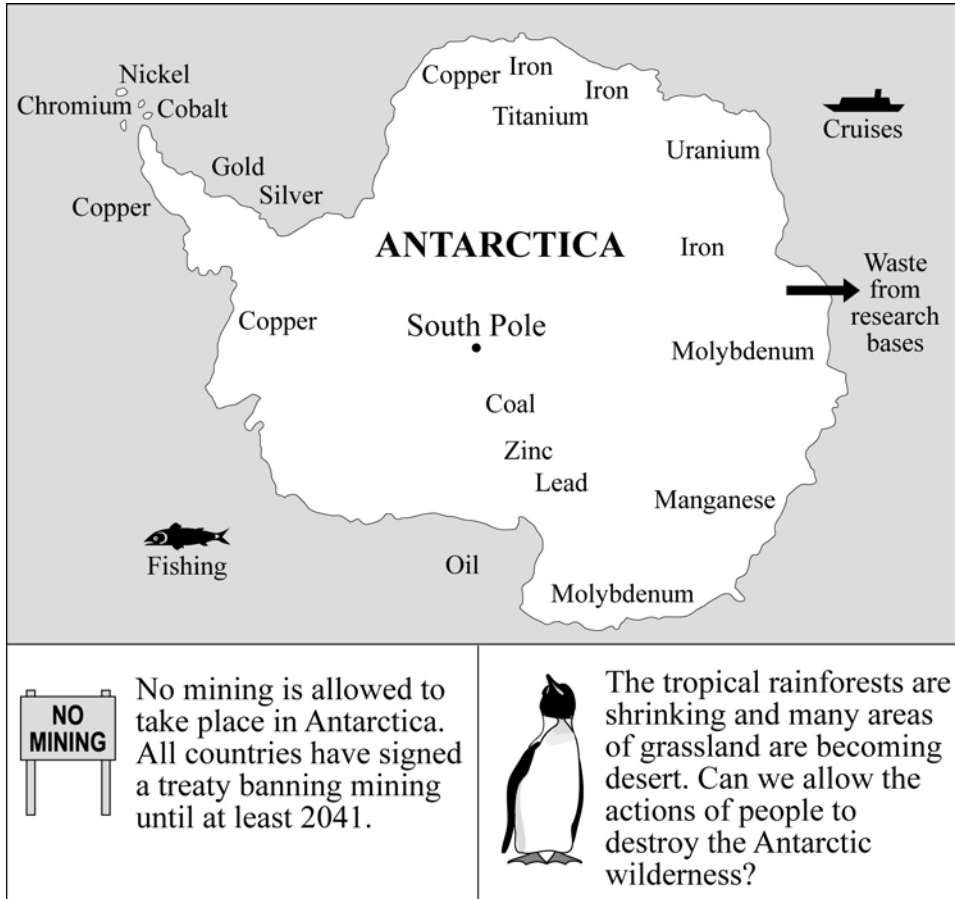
Nickel
Chromium Cobalt
Copper Iron
Iron
Titanium
Cruises
Uranium
Gold
Silver
Copper
ANTARCTICA
Iron
Waste from research bases
Copper
South Pole
Molybdenum
Coal
Zinc
Lead
Manganese
Fishing
Oil
Molybdenum

NO MINING

No mining is allowed to take place in Antarctica. All countries have signed a treaty banning mining until at least 2041.

The tropical rainforests are shrinking and many areas of grassland are becoming desert. Can we allow the actions of people to destroy the Antarctic wilderness?